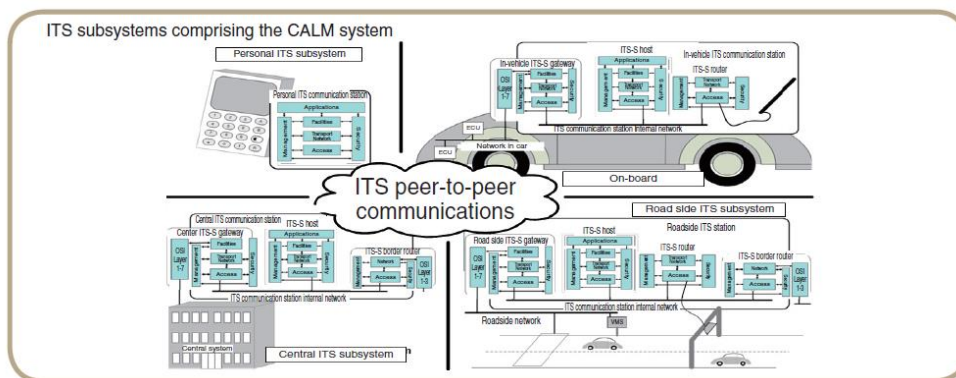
ITS subsystems comprising the CALM system

Personal ITS subsystem

Personal ITS communication station

Applications

Facilities

Transport Network

Access

Management

Security

In-vehicle ITS-S gateway

OSI Layer 1-7

Management

Facilities

Access

Security

ITS-S host

Applications

Facilities

Network

Access

Management

Security

In-vehicle ITS communication station

ITS-S router

Management

Network

Access

Security

ITS communication station internal network

ECU

Network in car

ECU

On-board

ITS peer-to-peer communications

Central ITS communication station

Center ITS-S gateway

OSI Layer 1-7

Management

Facilities

Access

ITS-S host

Applications

Facilities

Transport Network

Access

Management

Security

ITS-S border router

Management

Network

Access

Security

OSI Layer 1-3

ITS communication station internal network

Central system

Central ITS subsystem

Road side ITS subsystem

Roadside ITS station

Road side ITS-S gateway

OSI Layer 1-7

Management

Facilities

Access

ITS-S host

Applications

Facilities

Transport Network

Access

Management

Security

ITS-S router

Management

Network

Access

Security

ITS-S border router

Management

Network

Access

Security

OSI Layer 1-3

ITS communication station internal network

Roadside network

VMS